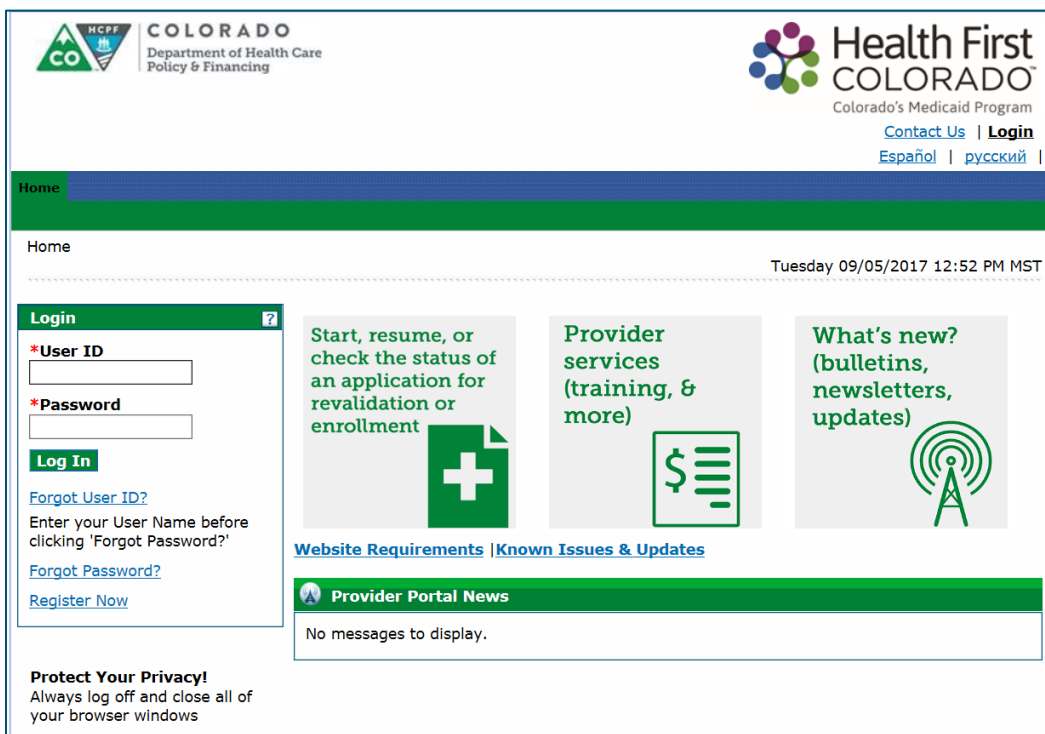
HCPF CO COLORADO Department of Health Care Policy & Financing

Health First COLORADO Colorado's Medicaid Program

Contact Us | Login

Español | русский |

Home

Home

Tuesday 09/05/2017 12:52 PM MST

Login ?

*User ID

*Password

Log In

Forgot User ID?

Enter your User Name before clicking 'Forgot Password?'

Forgot Password?

Register Now

Protect Your Privacy!
Always log off and close all of your browser windows

Start, resume, or check the status of an application for revalidation or enrollment

Provider services (training, & more)

What's new? (bulletins, newsletters, updates)

Website Requirements |Known Issues & Updates

Provider Portal News

No messages to display.